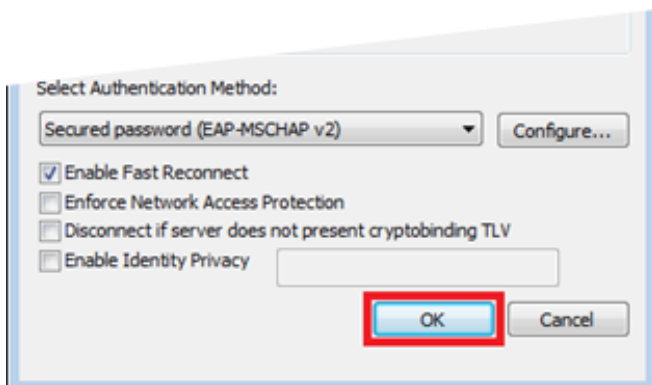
Select Authentication Method:

Secured password (EAP-MSCHAP v2)

Configure...

Enable Fast Reconnect

Enforce Network Access Protection

Disconnect if server does not present cryptobinding TLV

Enable Identity Privacy

OK

Cancel